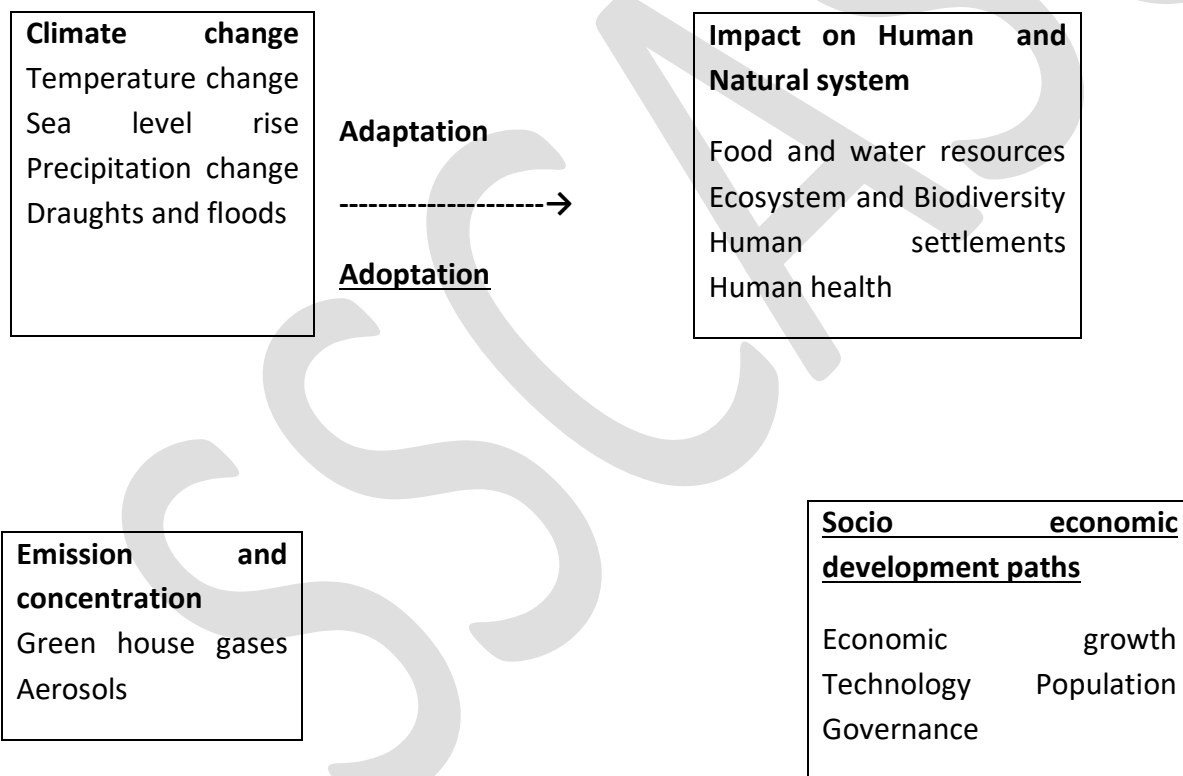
**Climate change**
Temperature change
Sea level rise
Precipitation change
Draughts and floods

**Adaptation**

--------------------→

**Adoptation**

**Impact on Human and Natural system**

Food and water resources
Ecosystem and Biodiversity
Human settlements
Human health

**Emission and concentration**
Green house gases
Aerosols

**Socio economic development paths**

Economic growth
Technology Population
Governance

SSCA